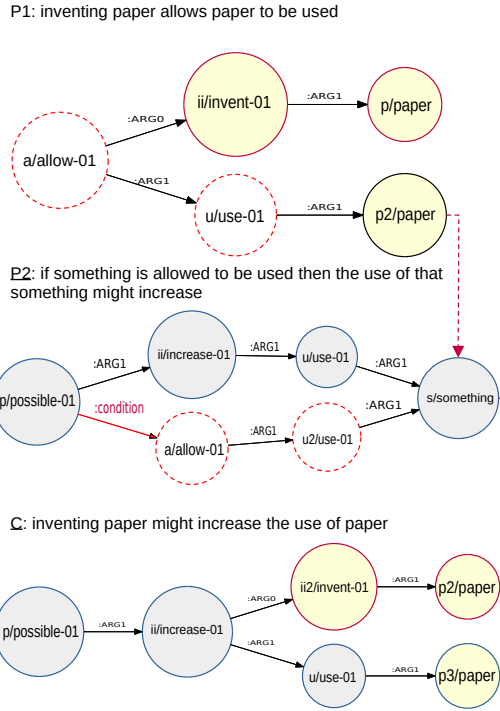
P1: inventing paper allows paper to be used

:ARG0
ii/invent-01
:ARG1
p/paper
a/allow-01
:ARG1
u/use-01
:ARG1
p2/paper

P2: if something is allowed to be used then the use of that something might increase

:ARG1
ii/increase-01
:ARG1
u/use-01
:ARG1
p/possible-01
s/something
:condition
a/allow-01
:ARG1
u2/use-01
:ARG1

C: inventing paper might increase the use of paper

:ARG0
ii2/invent-01
:ARG1
p2/paper
p/possible-01
:ARG1
ii/increase-01
:ARG1
u/use-01
:ARG1
p3/paper